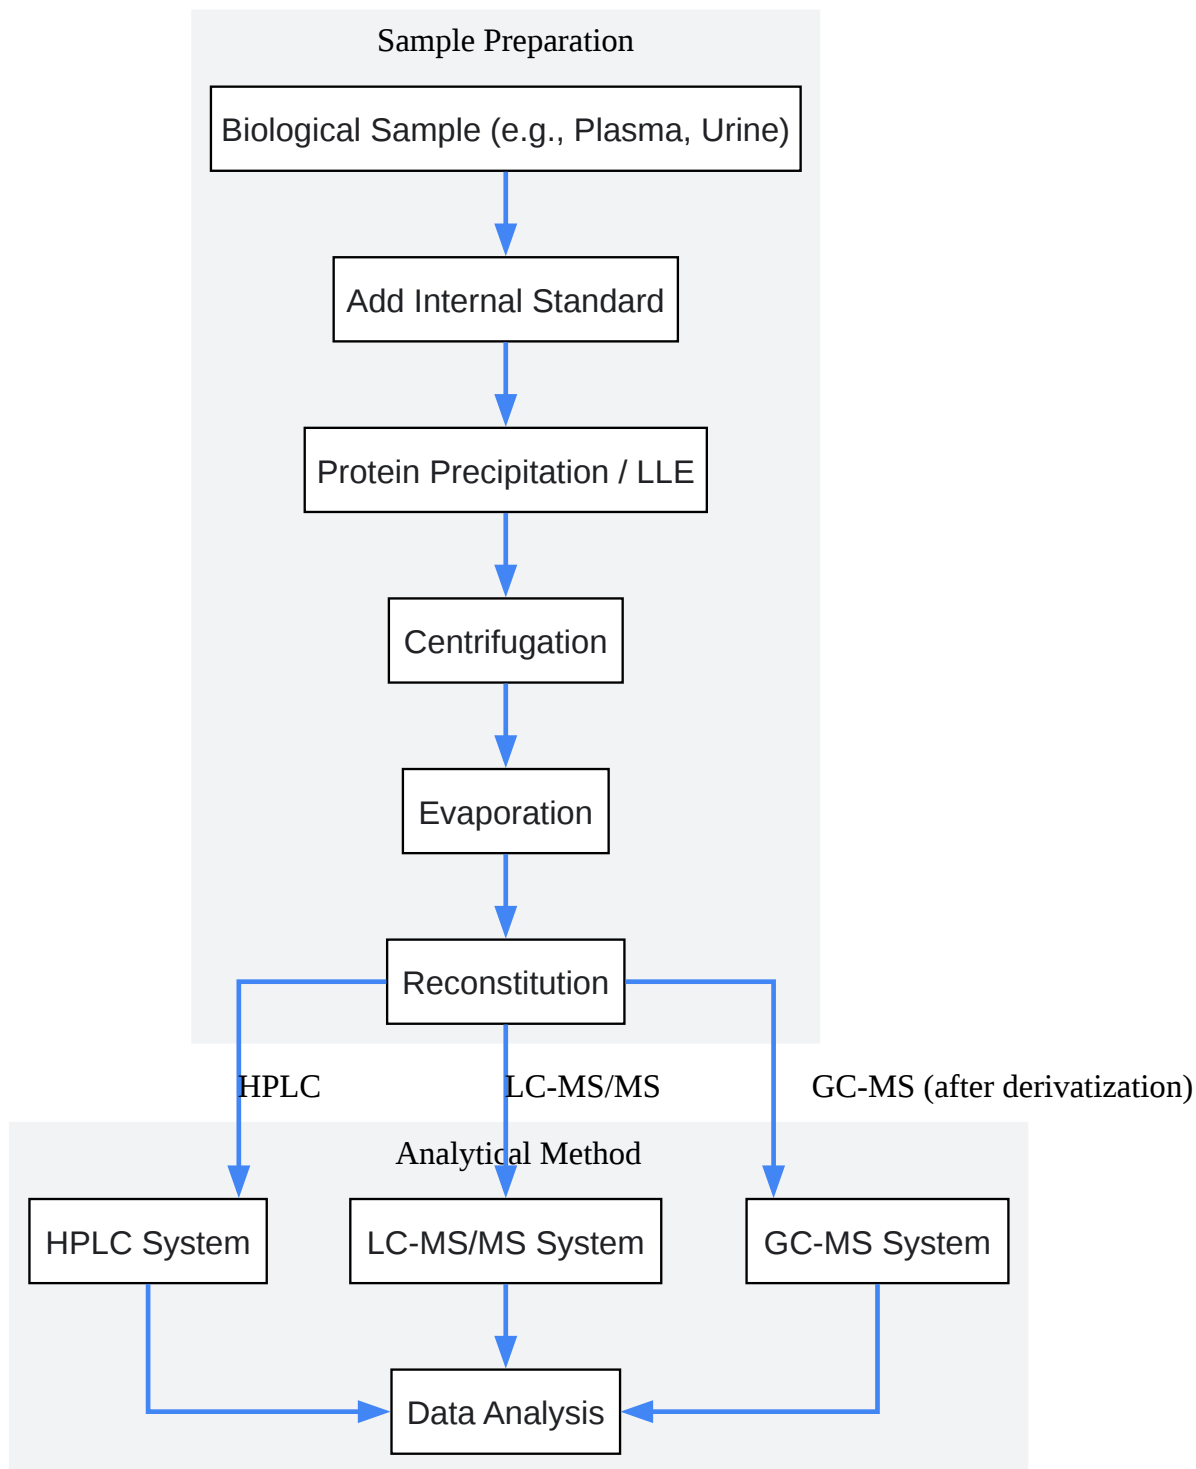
Sample Preparation

Biological Sample (e.g., Plasma, Urine)

Add Internal Standard

Protein Precipitation / LLE

Centrifugation

Evaporation

Reconstitution

HPLC

LC-MS/MS

GC-MS (after derivatization)

Analytical Method

HPLC System

LC-MS/MS System

GC-MS System

Data Analysis